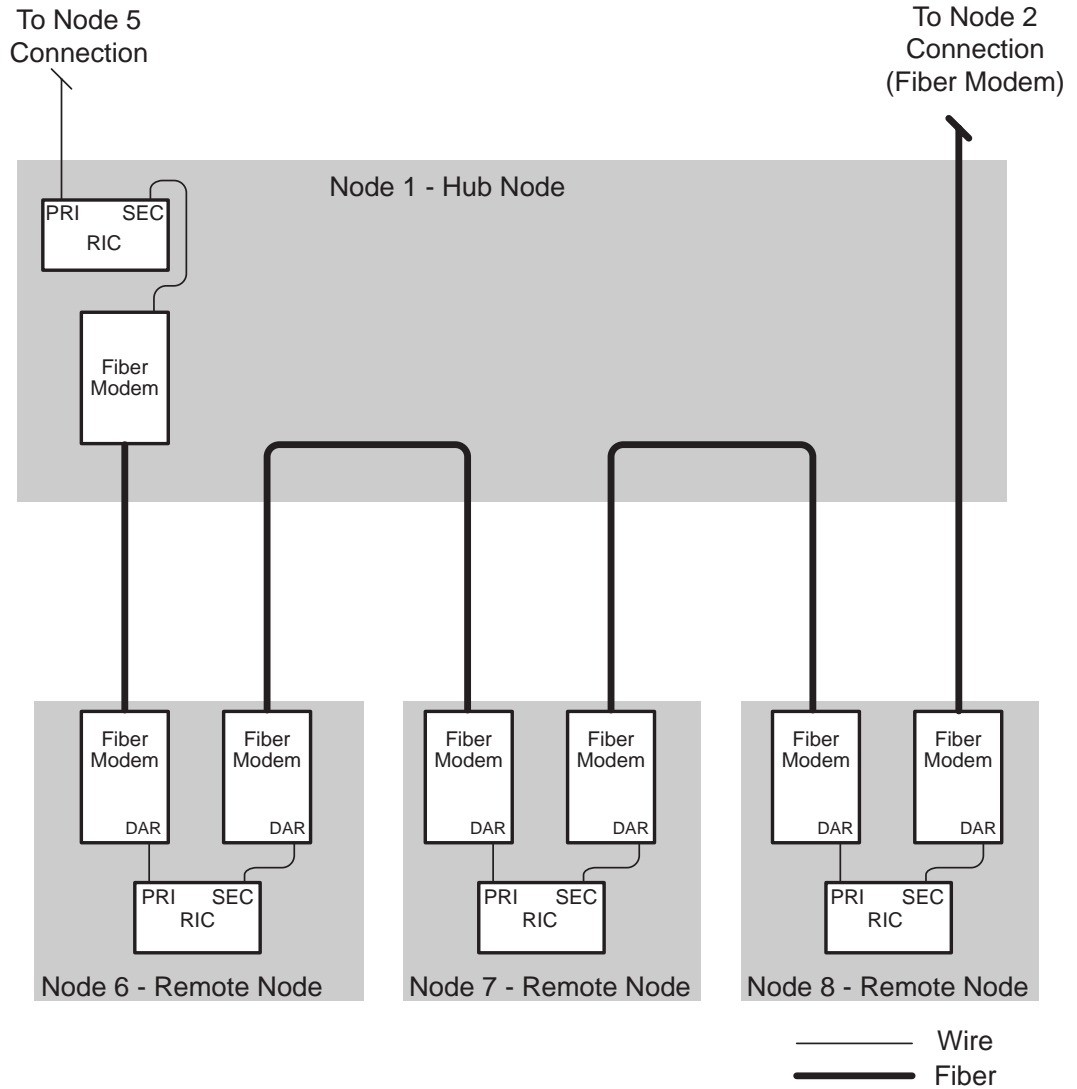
To Node 5 Connection

To Node 2 Connection (Fiber Modem)

Node 1 - Hub Node

PRI SEC
RIC

Fiber Modem

Fiber Modem
DAR

Fiber Modem
DAR

PRI SEC
RIC

Node 6 - Remote Node

Fiber Modem
DAR

Fiber Modem
DAR

PRI SEC
RIC

Node 7 - Remote Node

Fiber Modem
DAR

Fiber Modem
DAR

PRI SEC
RIC

Node 8 - Remote Node

Wire
Fiber